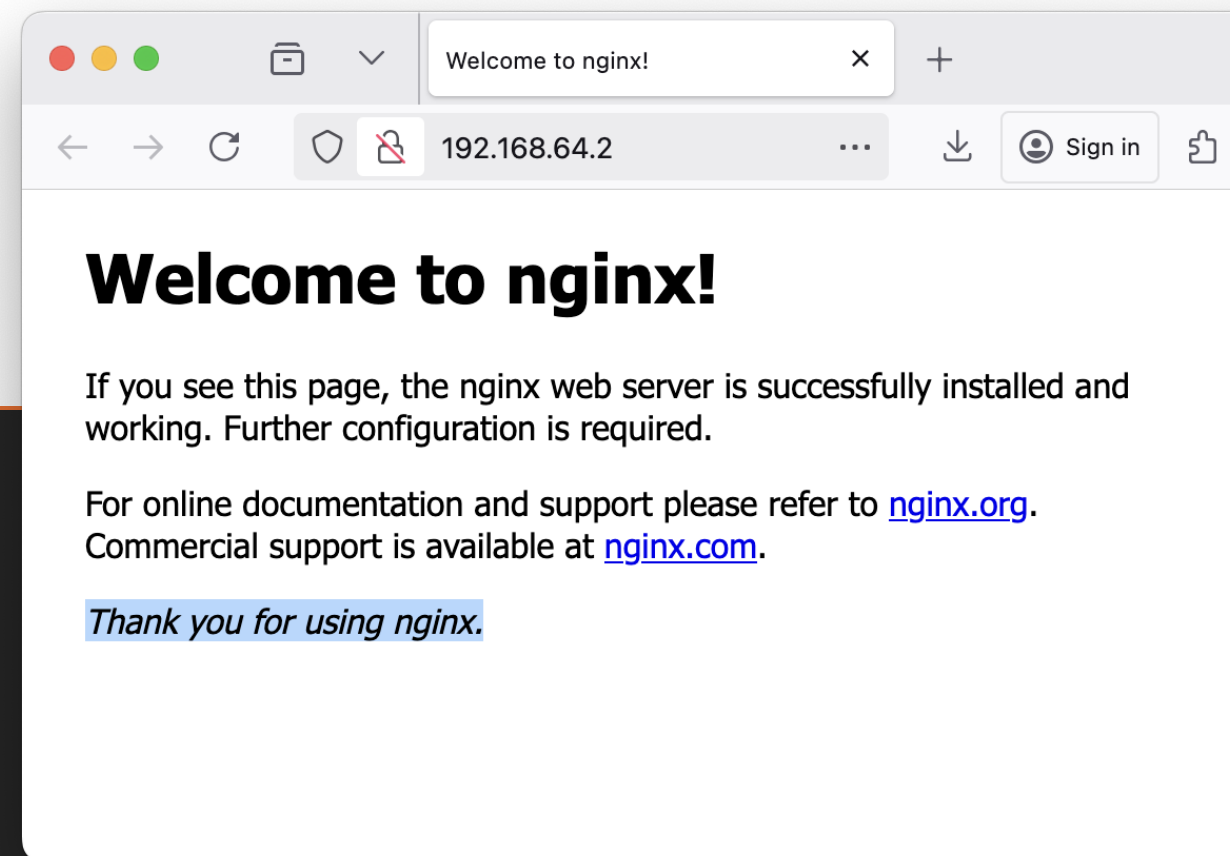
Welcome to nginx!

192.168.64.2

Sign in

# Welcome to nginx!

If you see this page, the nginx web server is successfully installed and working. Further configuration is required.

For online documentation and support please refer to nginx.org. Commercial support is available at nginx.com.

*Thank you for using nginx.*